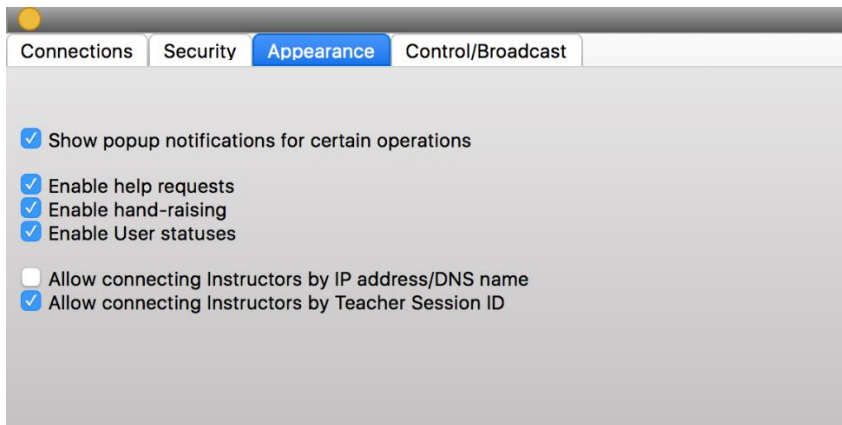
Connections Security Appearance Control/Broadcast

Show popup notifications for certain operations

Enable help requests
Enable hand-raising
Enable User statuses

Allow connecting Instructors by IP address/DNS name
Allow connecting Instructors by Teacher Session ID